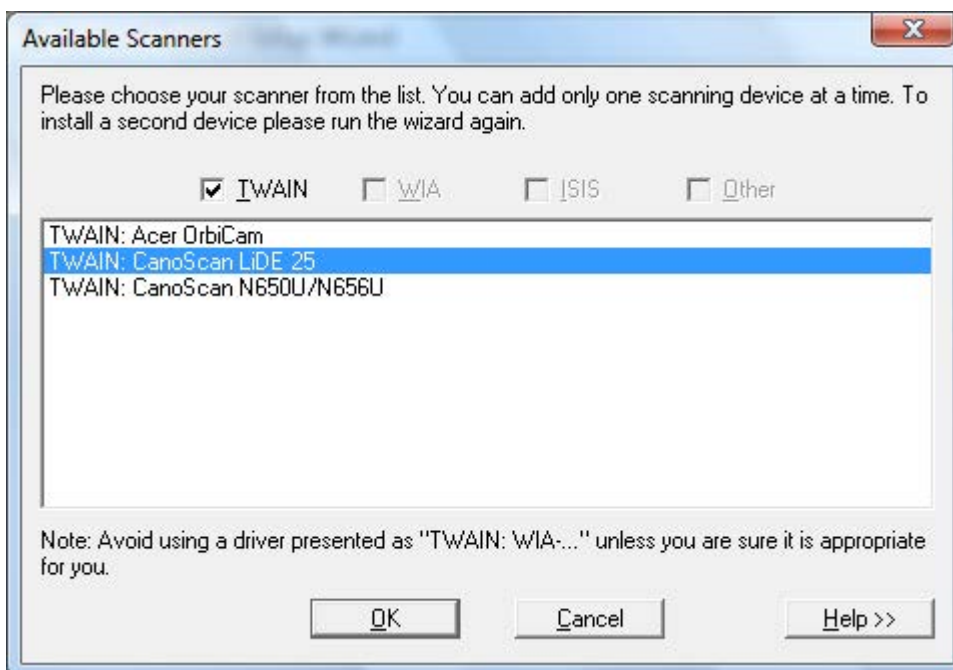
Available Scanners

Please choose your scanner from the list. You can add only one scanning device at a time. To install a second device please run the wizard again.

TWAIN
WIA
ISIS
Other

TWAIN: Acer OrbiCam
TWAIN: CanoScan LiDE 25
TWAIN: CanoScan N650U/N656U

Note: Avoid using a driver presented as "TWAIN: WIA-..." unless you are sure it is appropriate for you.

OK
Cancel
Help >>